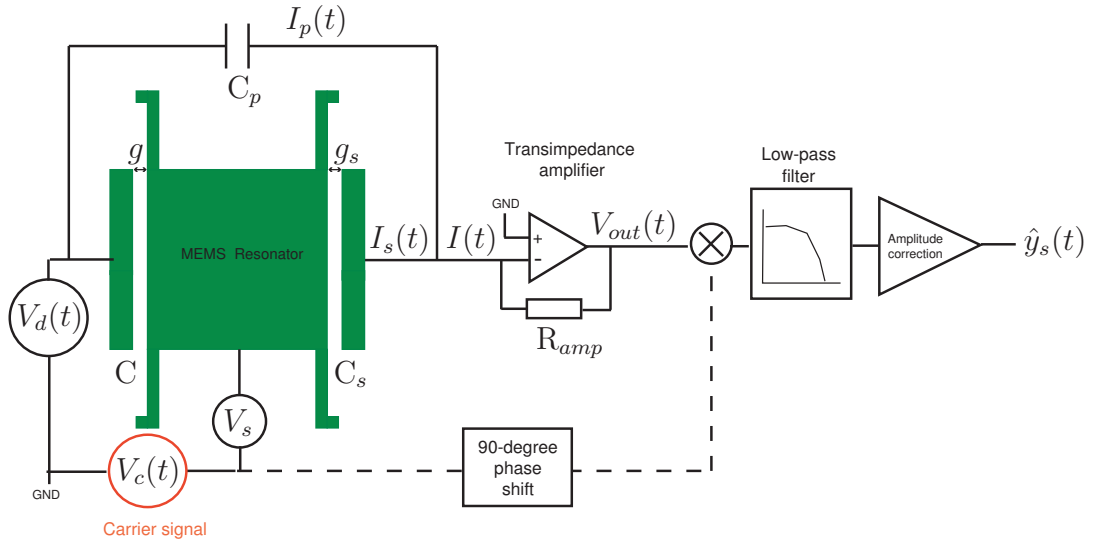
$I_p(t)$
$C_p$
$g$
$g_s$
MEMS Resonator
$V_d(t)$
C
$C_s$
$V_s$
$V_c(t)$
GND
Carrier signal
$I_s(t)$
$I(t)$
Transimpedance amplifier
GND
+
−
$V_{out}(t)$
$R_{amp}$
Low-pass filter
Amplitude correction
$\hat{y}_s(t)$
90-degree phase shift